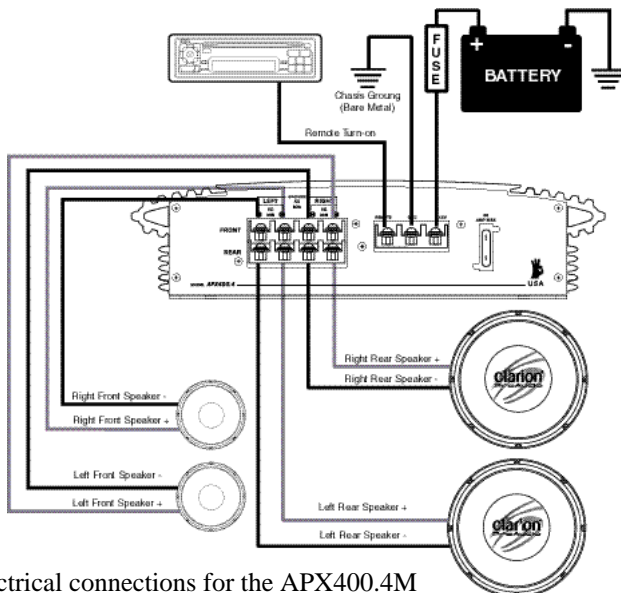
FUSE

+

-

BATTERY

Chasis Ground (Bare Metal)

Remote Turn-on

LEFT

RIGHT

FRONT

REAR

APX400.4

USA

Right Rear Speaker +

Right Rear Speaker -

clarion

Right Front Speaker -

Right Front Speaker +

Left Front Speaker -

Left Front Speaker +

Left Rear Speaker +

Left Rear Speaker -

clarion

ctrical connections for the APX400.4M